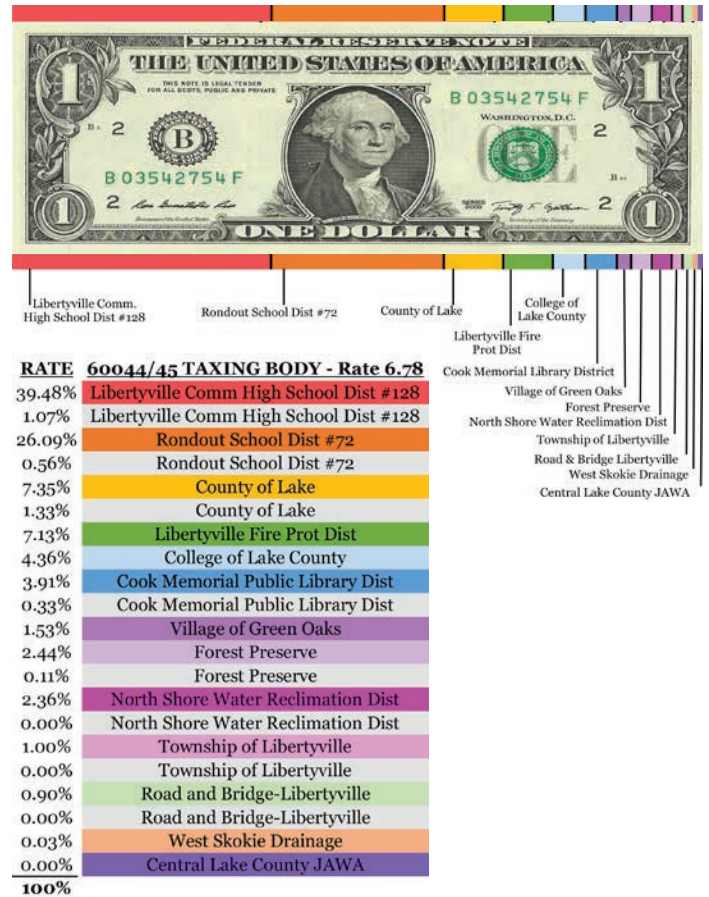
FEDERAL RESERVE NOTE
THE UNITED STATES OF AMERICA
THIS NOTE IS LEGAL TENDER FOR ALL DEBTS, PUBLIC AND PRIVATE
B 03542754 F
WASHINGTON, D.C.
B 2
B
B 03542754 F
2
2
2
1
1
1
1
ONE DOLLAR

Libertyville Comm. High School Dist #128
Rondout School Dist #72
County of Lake
College of Lake County
Libertyville Fire Prot Dist
Cook Memorial Library District
Village of Green Oaks
Forest Preserve
North Shore Water Reclimation Dist
Township of Libertyville
Road & Bridge Libertyville
West Skokie Drainage
Central Lake County JAWA

| RATE | 60044/45 TAXING BODY - Rate 6.78 |
|---|---|
| 39.48% | Libertyville Comm High School Dist #128 |
| 1.07% | Libertyville Comm High School Dist #128 |
| 26.09% | Rondout School Dist #72 |
| 0.56% | Rondout School Dist #72 |
| 7.35% | County of Lake |
| 1.33% | County of Lake |
| 7.13% | Libertyville Fire Prot Dist |
| 4.36% | College of Lake County |
| 3.91% | Cook Memorial Public Library Dist |
| 0.33% | Cook Memorial Public Library Dist |
| 1.53% | Village of Green Oaks |
| 2.44% | Forest Preserve |
| 0.11% | Forest Preserve |
| 2.36% | North Shore Water Reclimation Dist |
| 0.00% | North Shore Water Reclimation Dist |
| 1.00% | Township of Libertyville |
| 0.00% | Township of Libertyville |
| 0.90% | Road and Bridge-Libertyville |
| 0.00% | Road and Bridge-Libertyville |
| 0.03% | West Skokie Drainage |
| 0.00% | Central Lake County JAWA |
| 100% | |